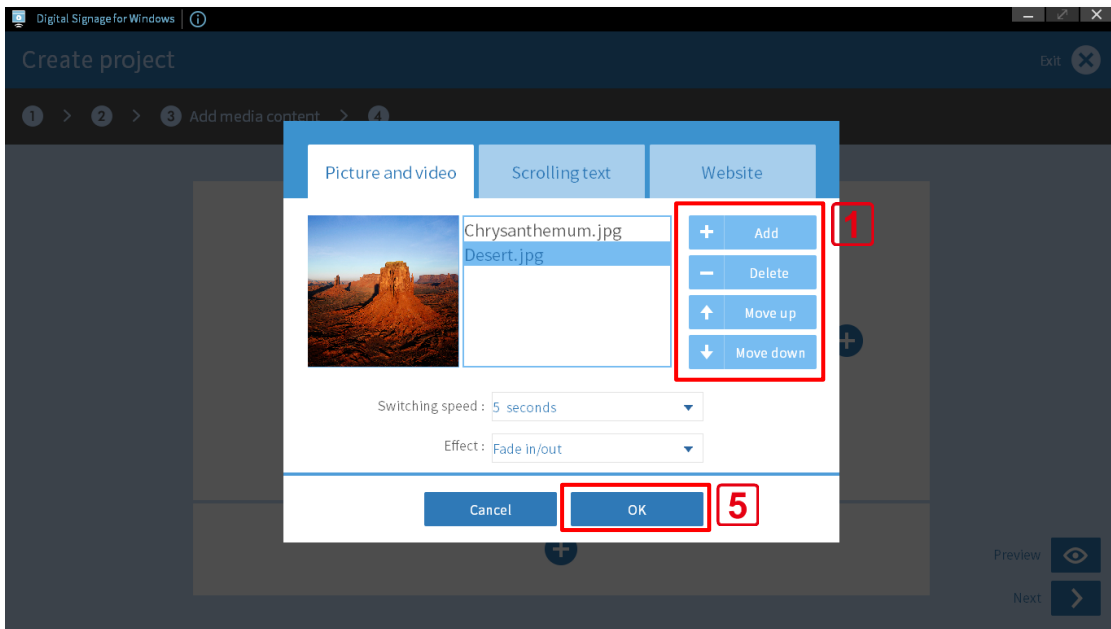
Digital Signage for Windows

Create project

Exit

1 > 2 > 3 Add media content > 4

Picture and video

Scrolling text

Website

Chrysanthemum.jpg
Desert.jpg

Add

Delete

Move up

Move down

1

Switching speed : 5 seconds

Effect : Fade in/out

Cancel

OK

5

Preview

Next